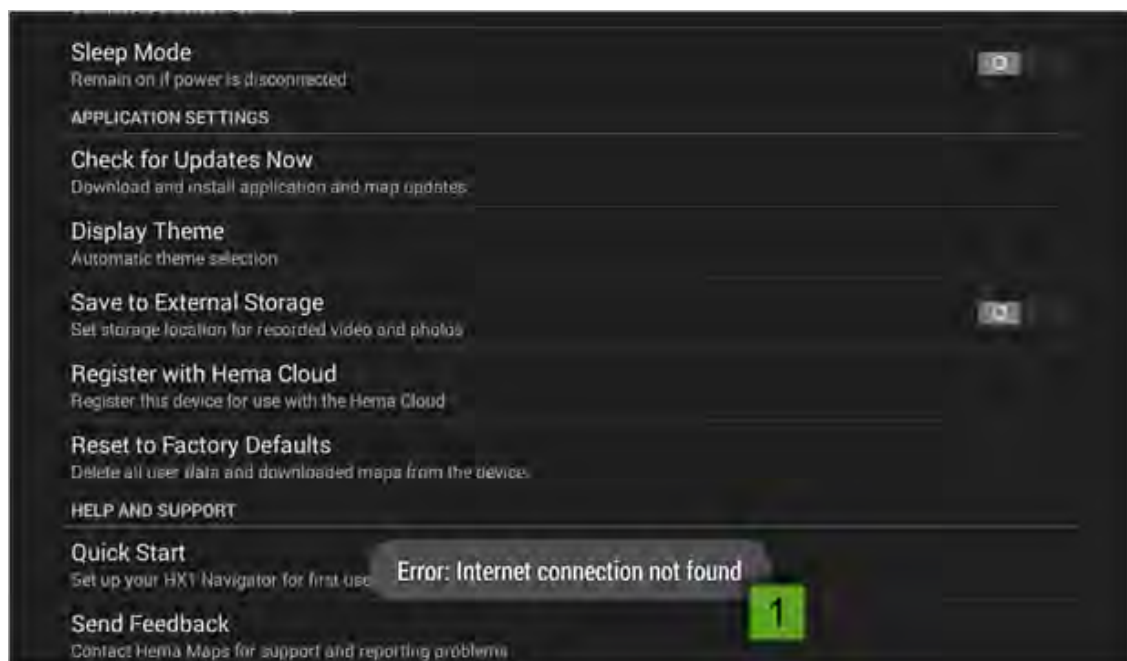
Sleep Mode
Remain on if power is disconnected

APPLICATION SETTINGS

Check for Updates Now
Download and install application and map updates

Display Theme
Automatic theme selection

Save to External Storage
Set storage location for recorded video and photos

Register with Hema Cloud
Register this device for use with the Hema Cloud

Reset to Factory Defaults
Delete all user data and downloaded maps from the device.

HELP AND SUPPORT

Quick Start
Set up your HX1 Navigator for first use

Error: Internet connection not found

1

Send Feedback
Contact Hema Maps for support and reporting problems